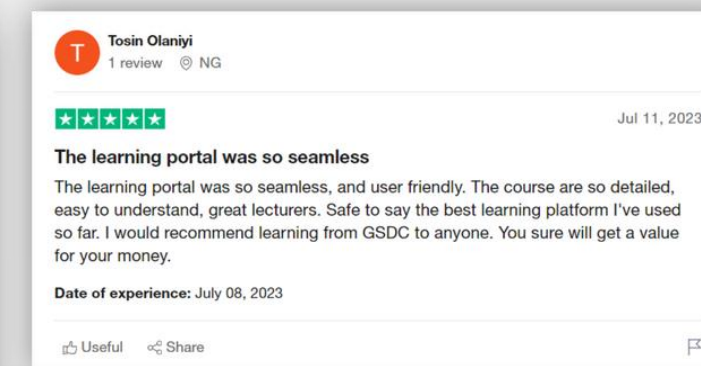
T

Tosin Olaniyi
1 review NG

Jul 11, 2023

The learning portal was so seamless

The learning portal was so seamless, and user friendly. The course are so detailed, easy to understand, great lecturers. Safe to say the best learning platform I've used so far. I would recommend learning from GSDC to anyone. You sure will get a value for your money.

Date of experience: July 08, 2023

Useful Share